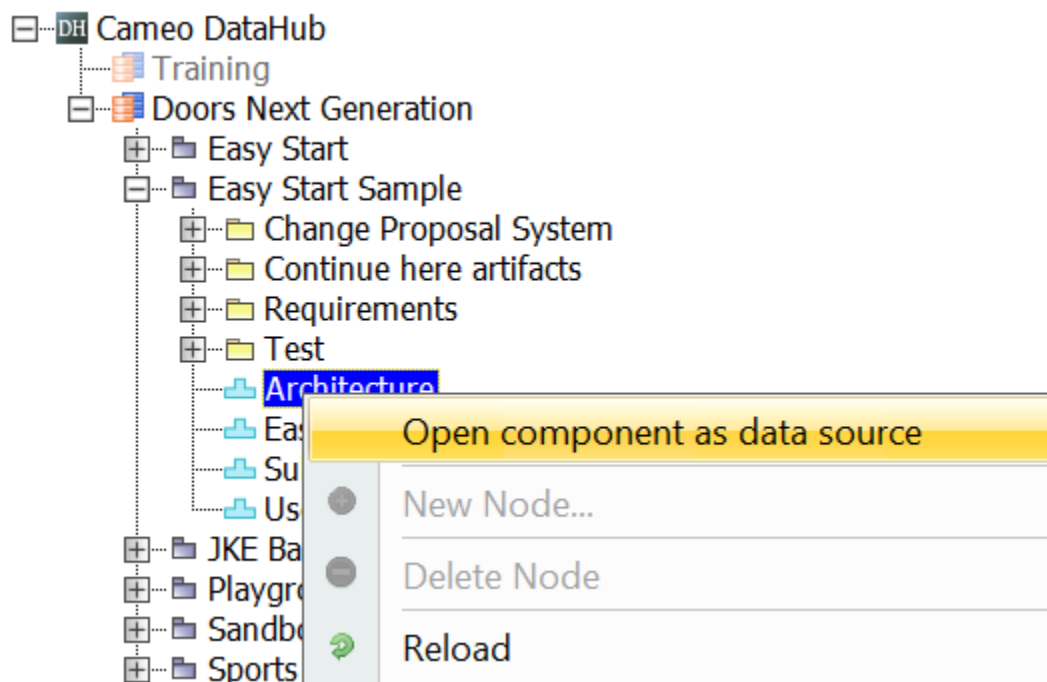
DH Cameo DataHub
Training
Doors Next Generation
Easy Start
Easy Start Sample
Change Proposal System
Continue here artifacts
Requirements
Test
Architecture
Eas
Su
Us
JKE Ba
Playgr
Sandb
Sports
Open component as data source
New Node...
Delete Node
Reload